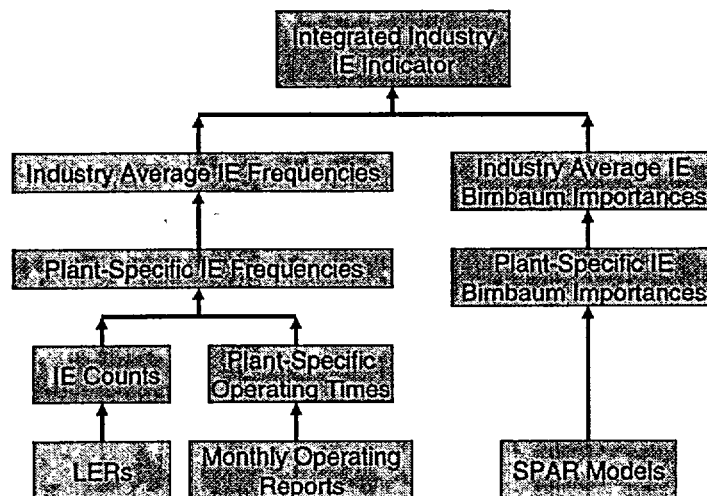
Integrated Industry IE Indicator

Industry Average IE Frequencies

Industry Average IE Birnbaum Importances

Plant-Specific IE Frequencies

Plant-Specific IE Birnbaum Importances

IE Counts

Plant-Specific Operating Times

LERs

Monthly Operating Reports

SPAR Models